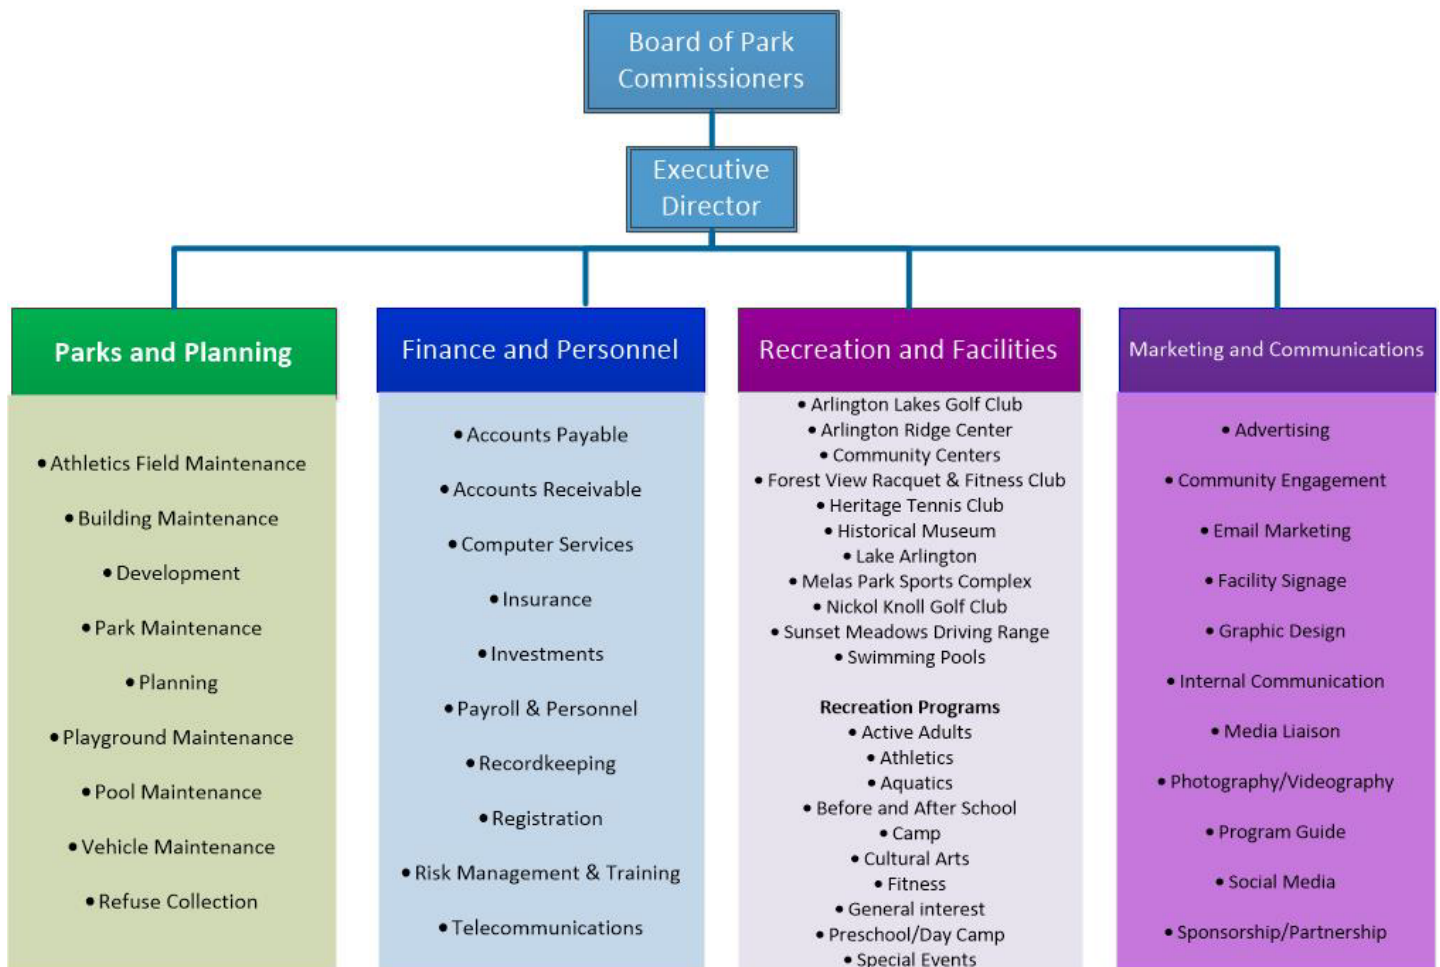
Board of Park Commissioners

Executive Director

Parks and Planning

• Athletics Field Maintenance
• Building Maintenance
• Development
• Park Maintenance
• Planning
• Playground Maintenance
• Pool Maintenance
• Vehicle Maintenance
• Refuse Collection

Finance and Personnel

• Accounts Payable
• Accounts Receivable
• Computer Services
• Insurance
• Investments
• Payroll & Personnel
• Recordkeeping
• Registration
• Risk Management & Training
• Telecommunications

Recreation and Facilities

• Arlington Lakes Golf Club
• Arlington Ridge Center
• Community Centers
• Forest View Racquet & Fitness Club
• Heritage Tennis Club
• Historical Museum
• Lake Arlington
• Melas Park Sports Complex
• Nickol Knoll Golf Club
• Sunset Meadows Driving Range
• Swimming Pools

Recreation Programs
• Active Adults
• Athletics
• Aquatics
• Before and After School
• Camp
• Cultural Arts
• Fitness
• General interest
• Preschool/Day Camp
• Special Events

Marketing and Communications

• Advertising
• Community Engagement
• Email Marketing
• Facility Signage
• Graphic Design
• Internal Communication
• Media Liaison
• Photography/Videography
• Program Guide
• Social Media
• Sponsorship/Partnership